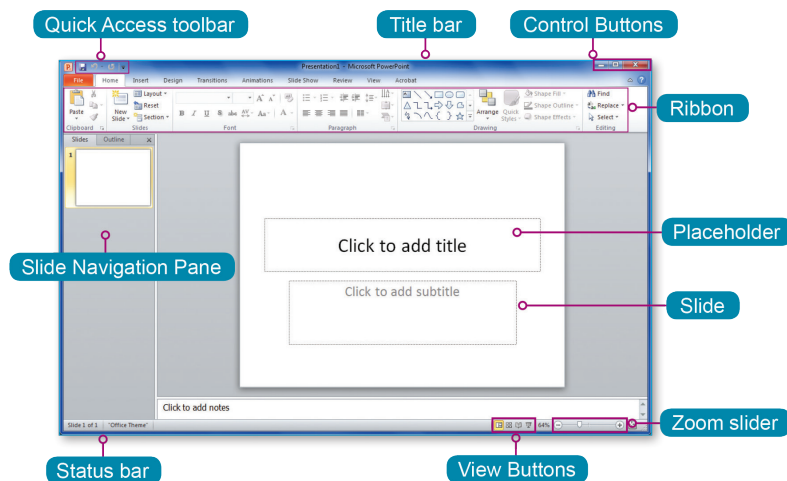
Quick Access toolbar

Title bar

Control Buttons

Presentation1 - Microsoft PowerPoint

File Home Insert Design Transitions Animations Slide Show Review View Acrobat

Paste

Clipboard

New Slide

Layout

Reset

Section

Slides

Font

Paragraph

Arrange

Quick Styles

Shape Fill

Shape Outline

Shape Effects

Drawing

Find

Replace

Select

Editing

Ribbon

Slides Outline

Click to add title

Placeholder

Slide Navigation Pane

Click to add subtitle

Slide

Click to add notes

Slide 1 of 1 "Office Theme"

64%

Zoom slider

Status bar

View Buttons